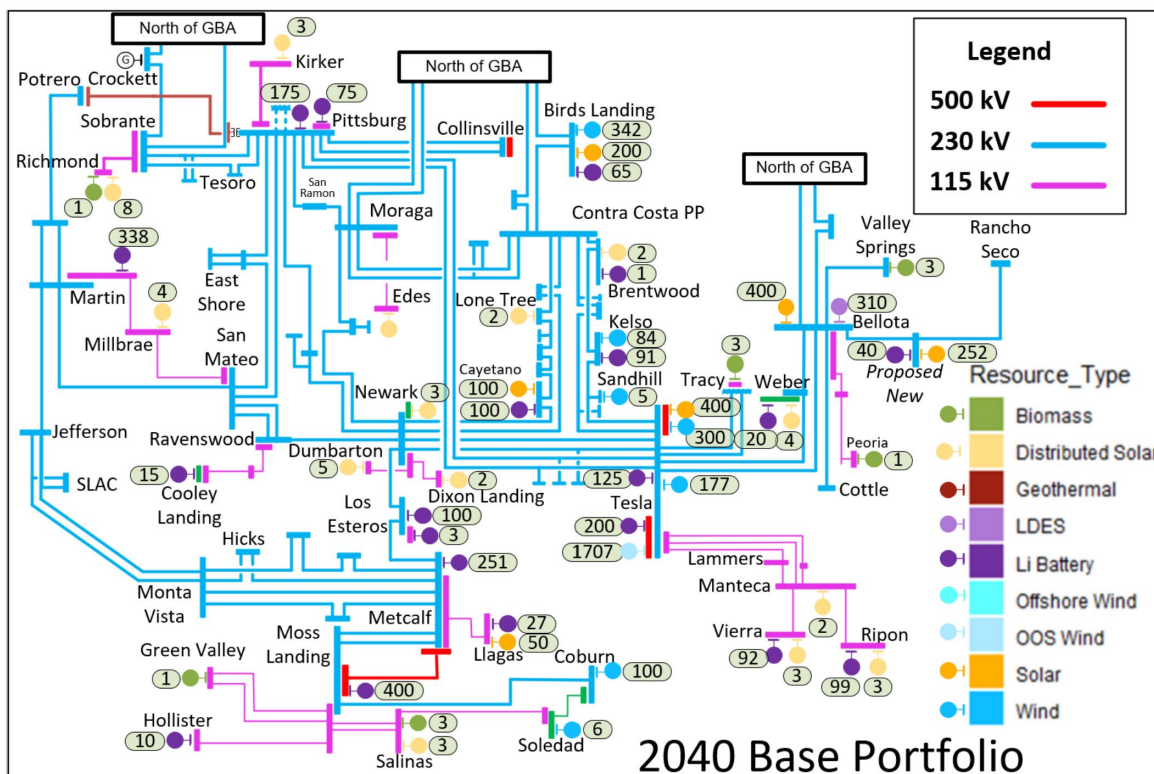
North of GBA

3

Kirker

Potrero

Crockett

North of GBA

175

75

Pittsburg

Birds Landing

Sobrante

Collinsville

342

200

Richmond

65

Tesoro

1

8

San Ramon

North of GBA

Moraga

Contra Costa PP

Valley Springs

Rancho Seco

338

2

3

East Shore

1

Brentwood

Martin

4

Edes

Lone Tree

400

310

2

Bellota

Millbrae

Kelso

84

San Mateo

40

252

91

3

Proposed New

Cayetano

100

Sandhill

Tracy

5

Weber

Newark

3

100

400

Jefferson

300

20

4

Ravenswood

Peoria

Dumbarton

1

5

2

125

177

15

SLAC

Cooley Landing

Dixon Landing

Tesla

Cottle

Los Esteros

100

200

3

Hicks

1707

Lammers

251

Manteca

Monta Vista

Metcalf

27

2

Moss Landing

Llagas

50

Vierra

Ripon

Green Valley

Coburn

100

92

99

3

1

3

400

3

Hollister

10

3

6

Soledad

Salinas

Legend

500 kV

230 kV

115 kV

Resource_Type

Biomass

Distributed Solar

Geothermal

LDES

Li Battery

Offshore Wind

OOS Wind

Solar

Wind

2040 Base Portfolio